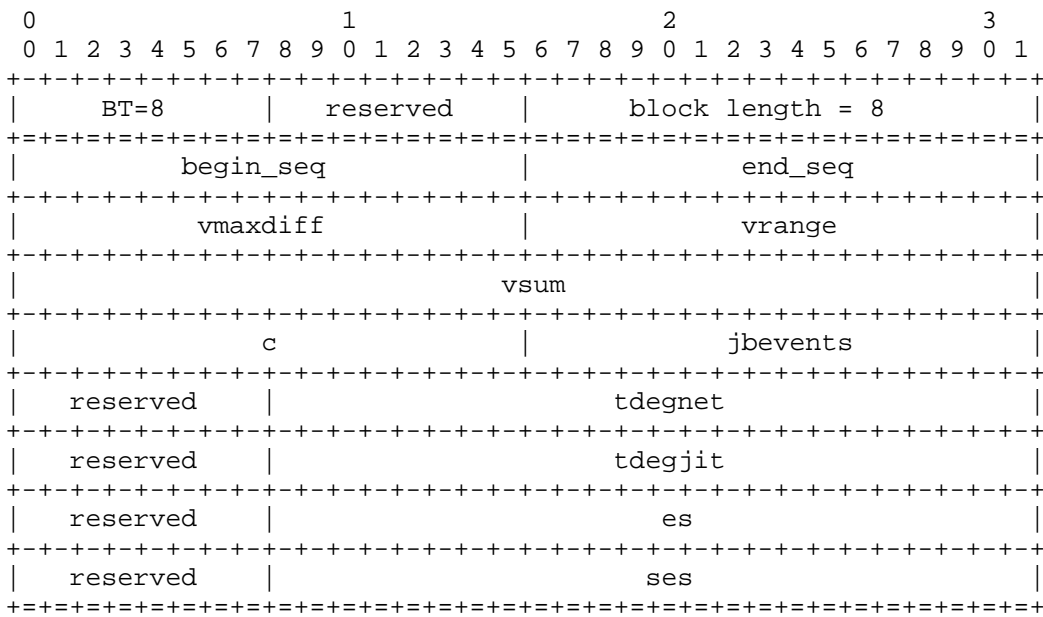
0                   1                   2                   3
 0 1 2 3 4 5 6 7 8 9 0 1 2 3 4 5 6 7 8 9 0 1 2 3 4 5 6 7 8 9 0 1
+-+-+-+-+-+-+-+-+-+-+-+-+-+-+-+-+-+-+-+-+-+-+-+-+-+-+-+-+-+-+-+-+
|     BT=8      |   reserved    |      block length = 8         |
+=+=+=+=+=+=+=+=+=+=+=+=+=+=+=+=+=+=+=+=+=+=+=+=+=+=+=+=+=+=+=+=+
|          begin_seq            |             end_seq           |
+-+-+-+-+-+-+-+-+-+-+-+-+-+-+-+-+-+-+-+-+-+-+-+-+-+-+-+-+-+-+-+-+
|           vmaxdiff            |             vrange            |
+-+-+-+-+-+-+-+-+-+-+-+-+-+-+-+-+-+-+-+-+-+-+-+-+-+-+-+-+-+-+-+-+
|                              vsum                             |
+-+-+-+-+-+-+-+-+-+-+-+-+-+-+-+-+-+-+-+-+-+-+-+-+-+-+-+-+-+-+-+-+
|               c               |            jbevents           |
+-+-+-+-+-+-+-+-+-+-+-+-+-+-+-+-+-+-+-+-+-+-+-+-+-+-+-+-+-+-+-+-+
|   reserved    |                    tdegnet                    |
+-+-+-+-+-+-+-+-+-+-+-+-+-+-+-+-+-+-+-+-+-+-+-+-+-+-+-+-+-+-+-+-+
|   reserved    |                    tdegjit                    |
+-+-+-+-+-+-+-+-+-+-+-+-+-+-+-+-+-+-+-+-+-+-+-+-+-+-+-+-+-+-+-+-+
|   reserved    |                      es                       |
+-+-+-+-+-+-+-+-+-+-+-+-+-+-+-+-+-+-+-+-+-+-+-+-+-+-+-+-+-+-+-+-+
|   reserved    |                      ses                      |
+=+=+=+=+=+=+=+=+=+=+=+=+=+=+=+=+=+=+=+=+=+=+=+=+=+=+=+=+=+=+=+=+